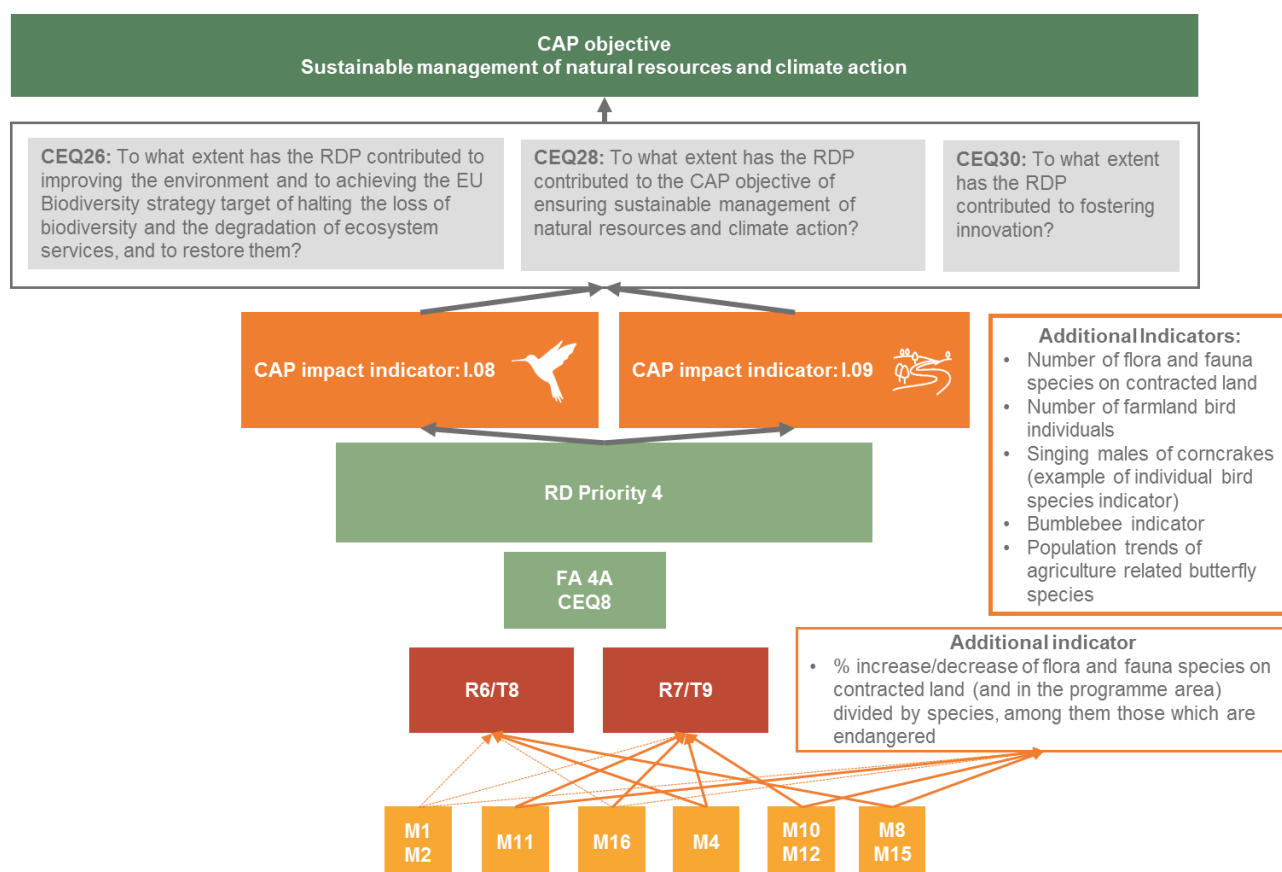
CAP objective
Sustainable management of natural resources and climate action

CEQ26: To what extent has the RDP contributed to improving the environment and to achieving the EU Biodiversity strategy target of halting the loss of biodiversity and the degradation of ecosystem services, and to restore them?

CEQ28: To what extent has the RDP contributed to the CAP objective of ensuring sustainable management of natural resources and climate action?

CEQ30: To what extent has the RDP contributed to fostering innovation?

CAP impact indicator: I.08

CAP impact indicator: I.09

Additional Indicators:
- Number of flora and fauna species on contracted land
- Number of farmland bird individuals
- Singing males of corncrakes (example of individual bird species indicator)
- Bumblebee indicator
- Population trends of agriculture related butterfly species

RD Priority 4

FA 4A
CEQ8

Additional indicator
- % increase/decrease of flora and fauna species on contracted land (and in the programme area) divided by species, among them those which are endangered

R6/T8

R7/T9

M1
M2

M11

M16

M4

M10
M12

M8
M15